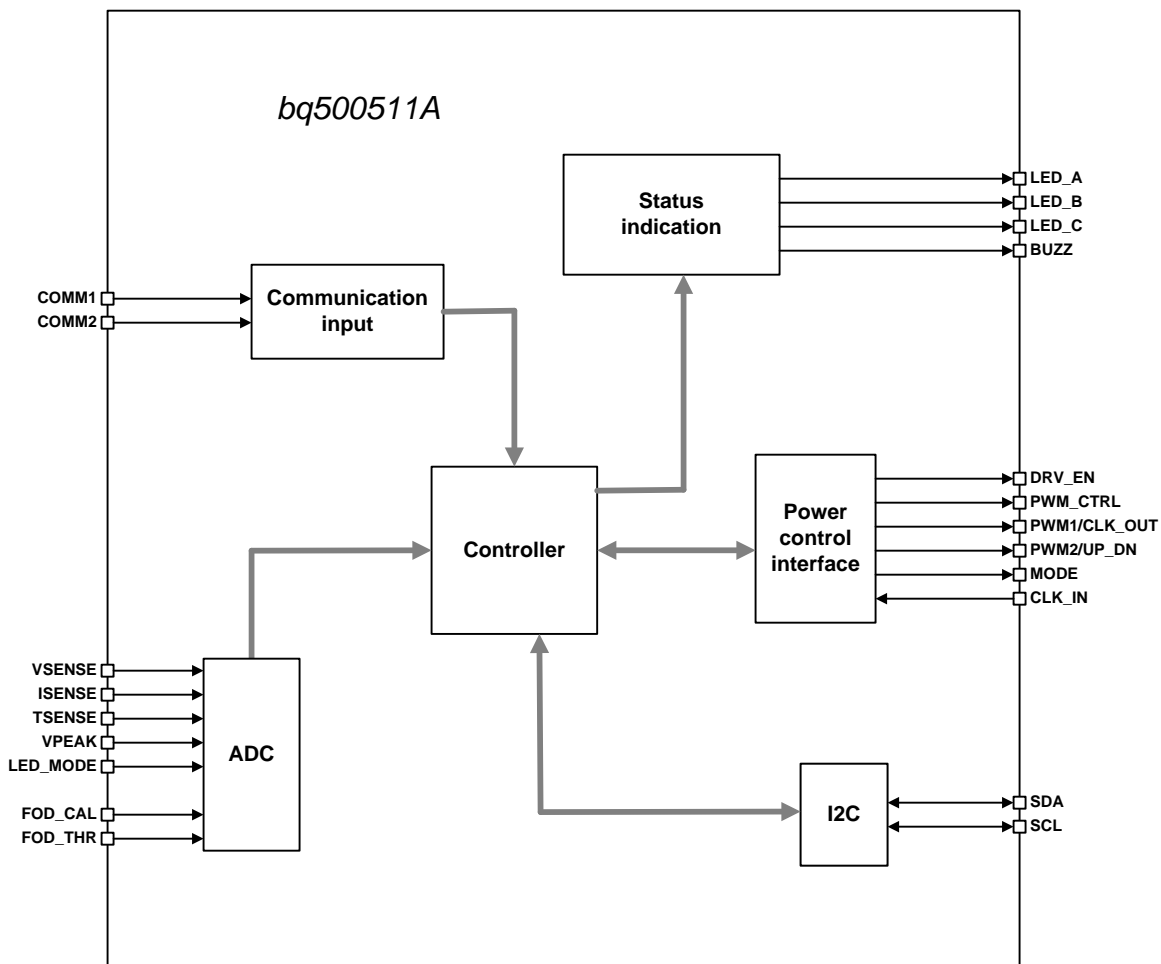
bq500511A

Status indication

LED_A
LED_B
LED_C
BUZZ

COMM1
COMM2

Communication input

Controller

Power control interface

DRV_EN
PWM_CTRL
PWM1/CLK_OUT
PWM2/UP_DN
MODE
CLK_IN

VSENSE
ISENSE
TSENSE
VPEAK
LED_MODE
FOD_CAL
FOD_THR

ADC

I2C

SDA
SCL